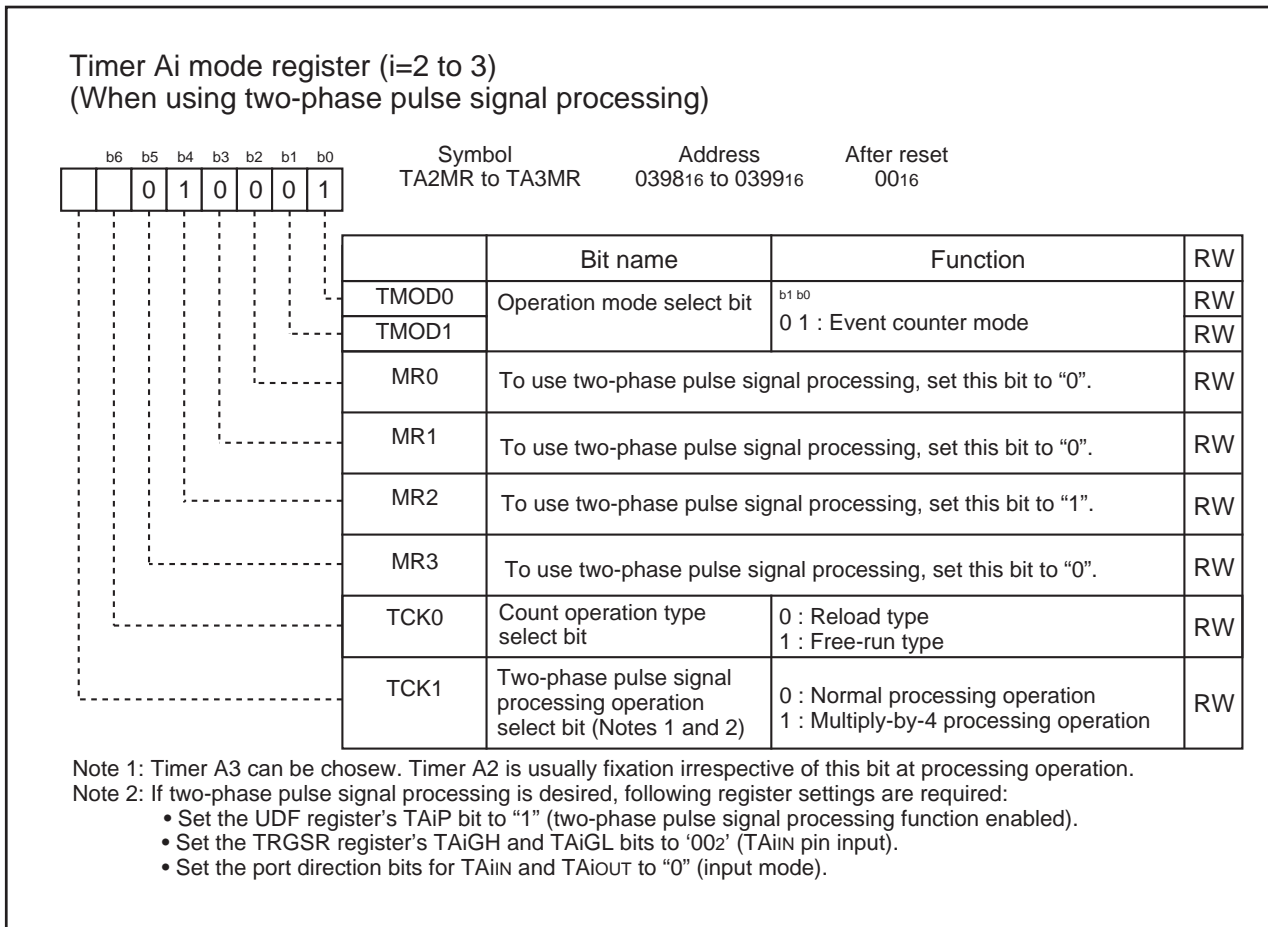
Timer Ai mode register (i=2 to 3)
(When using two-phase pulse signal processing)

b6 b5 b4 b3 b2 b1 b0

0 1 0 0 0 1

Symbol
TA2MR to TA3MR

Address
$0398_{16}$ to $0399_{16}$

After reset
$00_{16}$

| | Bit name | Function | RW |
|---|---|---|---|
| TMOD0 | Operation mode select bit | b1 b0<br>0 1 : Event counter mode | RW |
| TMOD1 | | | RW |
| MR0 | To use two-phase pulse signal processing, set this bit to "0". | | RW |
| MR1 | To use two-phase pulse signal processing, set this bit to "0". | | RW |
| MR2 | To use two-phase pulse signal processing, set this bit to "1". | | RW |
| MR3 | To use two-phase pulse signal processing, set this bit to "0". | | RW |
| TCK0 | Count operation type select bit | 0 : Reload type<br>1 : Free-run type | RW |
| TCK1 | Two-phase pulse signal processing operation select bit (Notes 1 and 2) | 0 : Normal processing operation<br>1 : Multiply-by-4 processing operation | RW |

Note 1: Timer A3 can be chosew. Timer A2 is usually fixation irrespective of this bit at processing operation.
Note 2: If two-phase pulse signal processing is desired, following register settings are required:
• Set the UDF register's TAiP bit to "1" (two-phase pulse signal processing function enabled).
• Set the TRGSR register's TAiGH and TAiGL bits to '$00_2$' (TAiIN pin input).
• Set the port direction bits for TAiIN and TAiOUT to "0" (input mode).